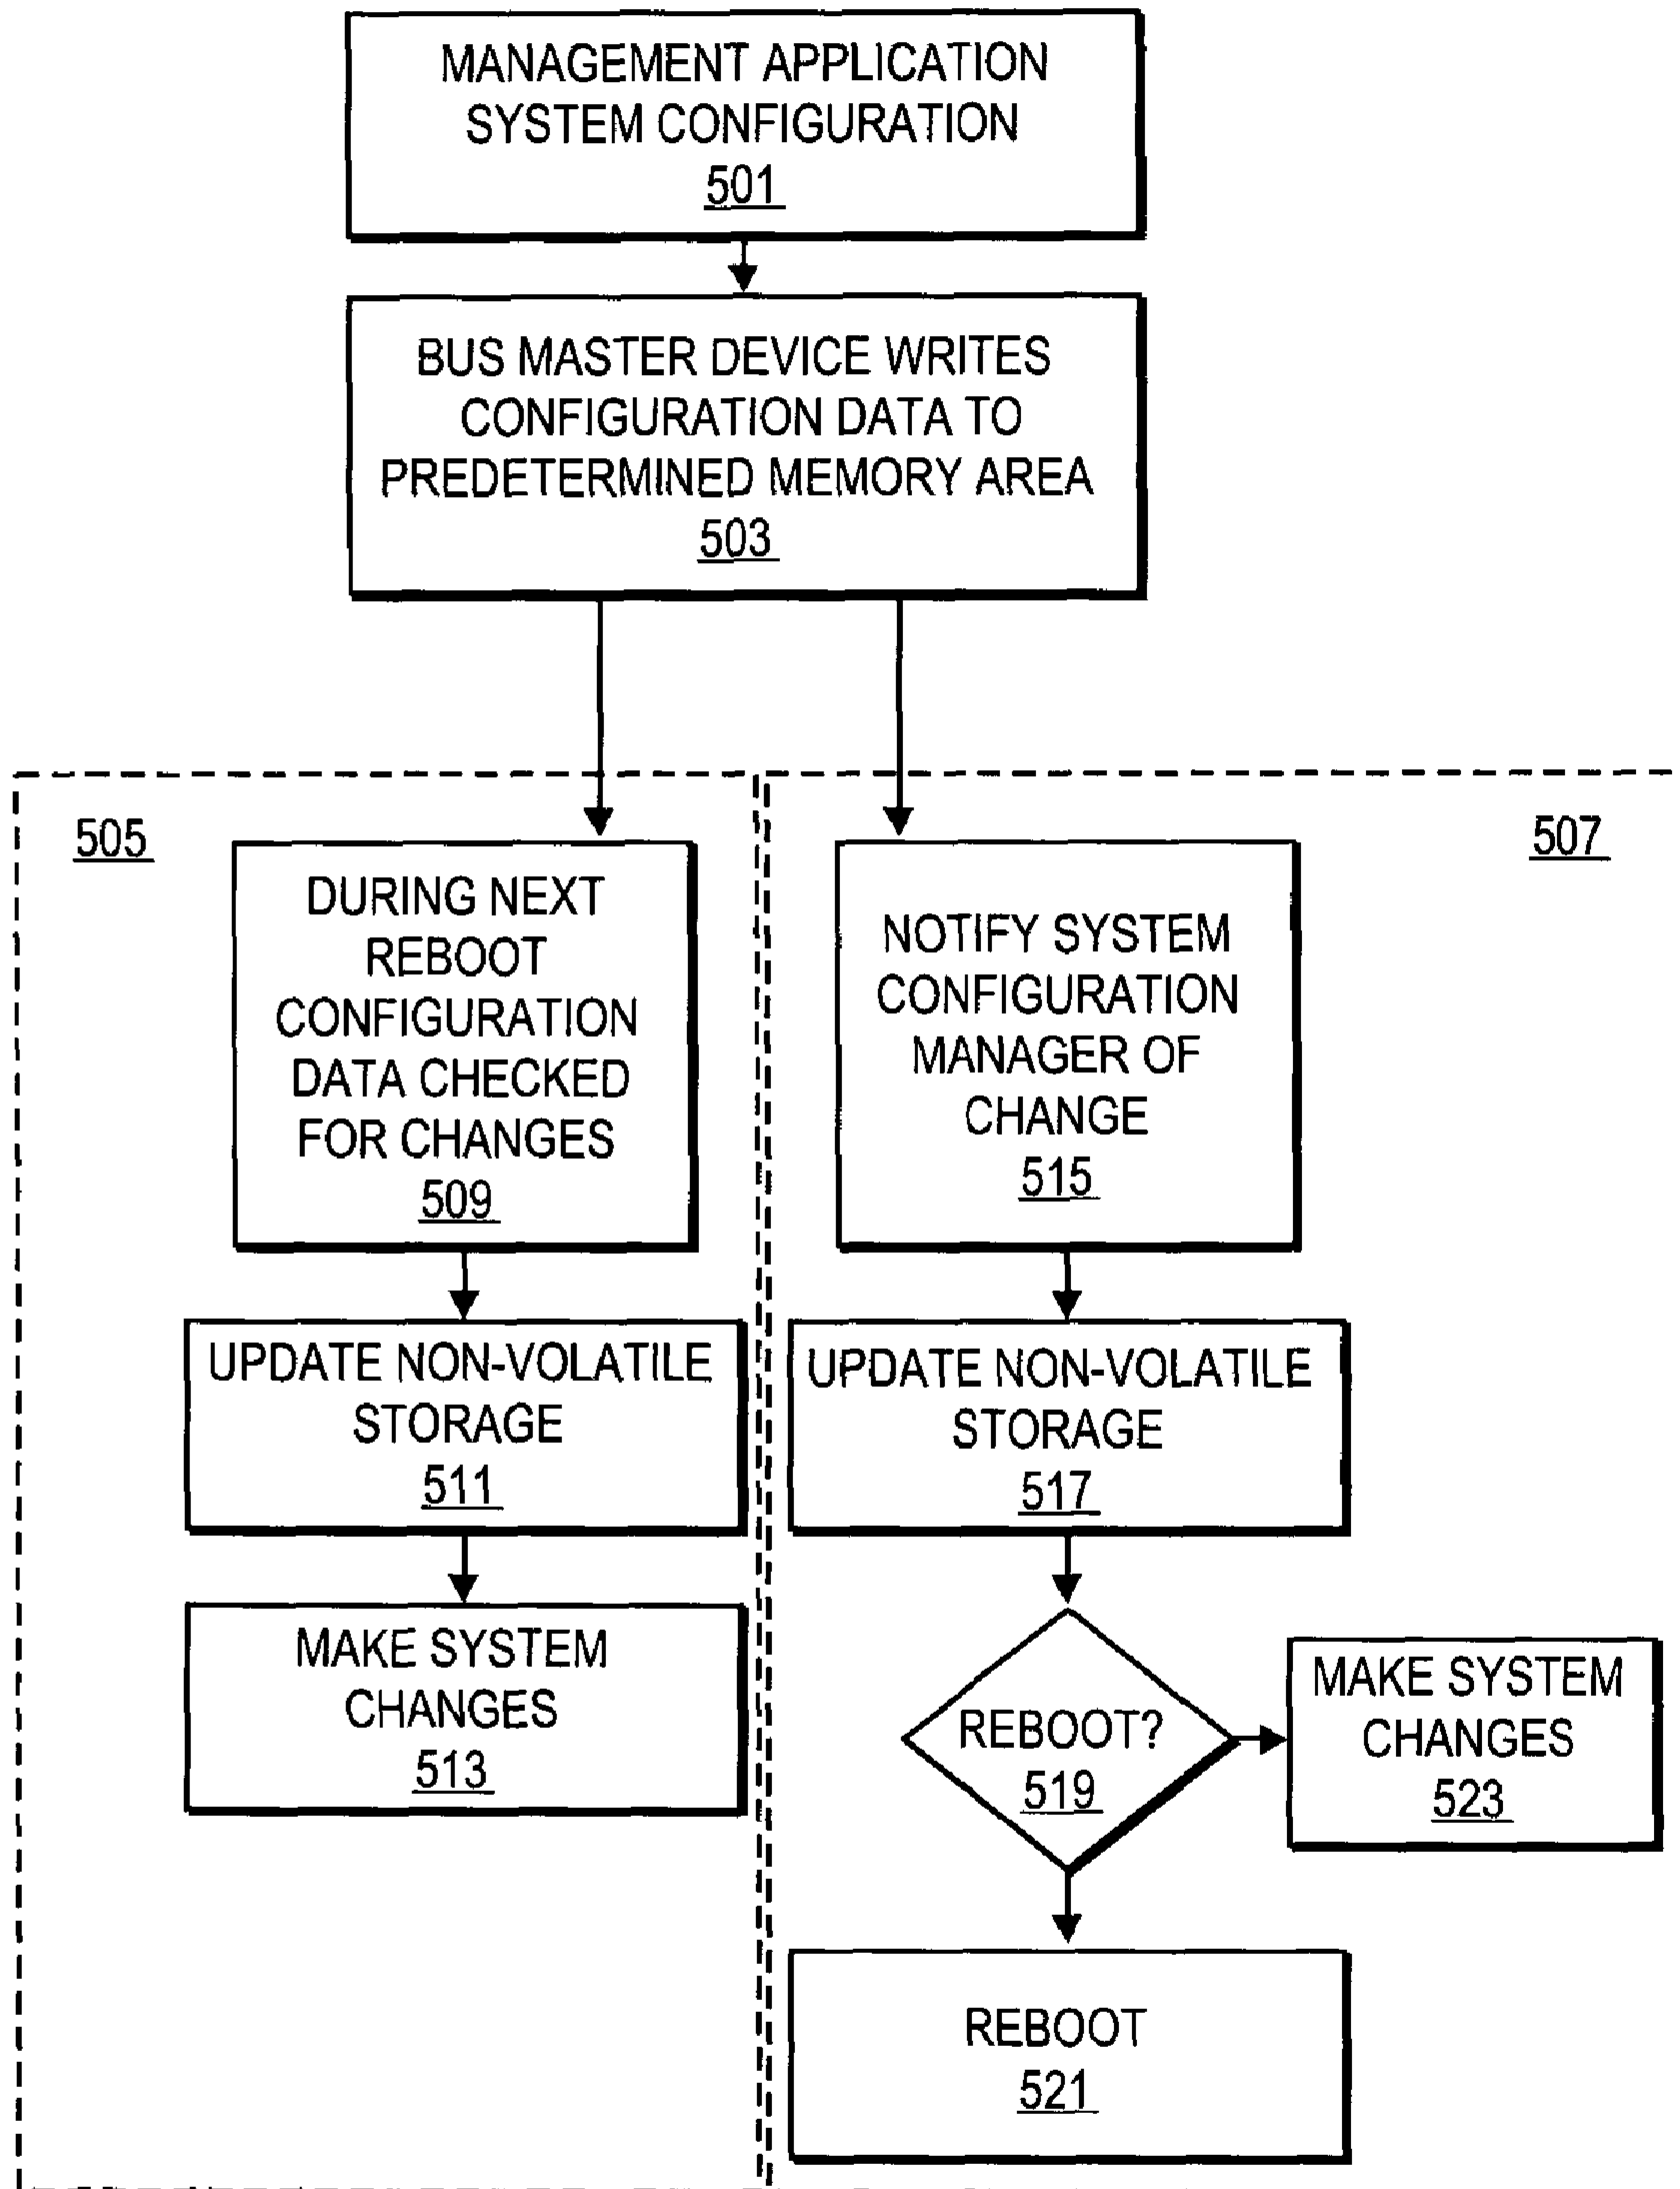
MANAGEMENT APPLICATION SYSTEM CONFIGURATION
501

BUS MASTER DEVICE WRITES CONFIGURATION DATA TO PREDETERMINED MEMORY AREA
503

505

DURING NEXT REBOOT CONFIGURATION DATA CHECKED FOR CHANGES
509

UPDATE NON-VOLATILE STORAGE
511

MAKE SYSTEM CHANGES
513

507

NOTIFY SYSTEM CONFIGURATION MANAGER OF CHANGE
515

UPDATE NON-VOLATILE STORAGE
517

REBOOT?
519

MAKE SYSTEM CHANGES
523

REBOOT
521